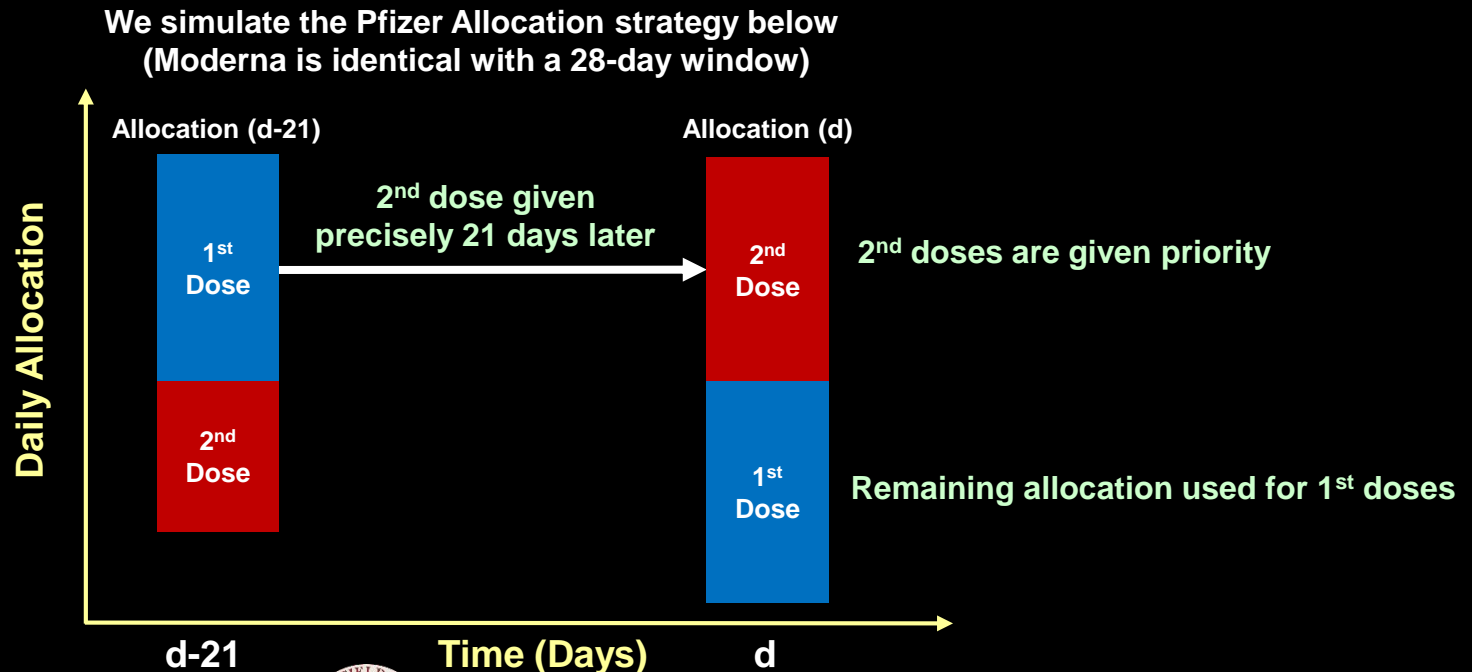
We simulate the Pfizer Allocation strategy below
(Moderna is identical with a 28-day window)

Daily Allocation

Allocation (d-21)

$1^{st}$ Dose

$2^{nd}$ Dose

$2^{nd}$ dose given precisely 21 days later

Allocation (d)

$2^{nd}$ Dose

$1^{st}$ Dose

$2^{nd}$ doses are given priority

Remaining allocation used for $1^{st}$ doses

d-21

Time (Days)

d